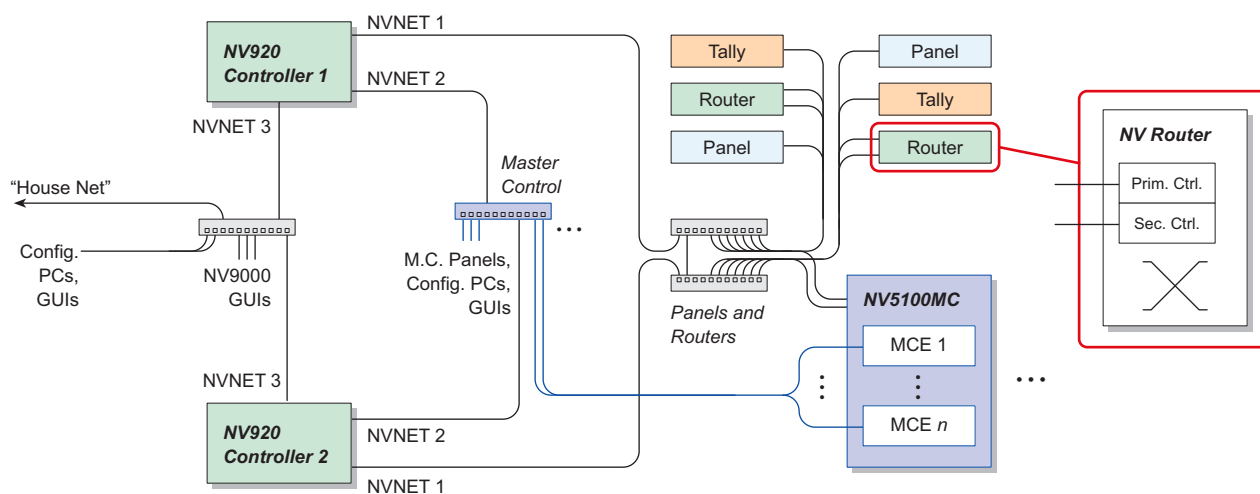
NV920
Controller 1

NVNET 1

NVNET 2

NVNET 3

"House Net"

Config. PCs, GUIs

NV9000 GUIs

Master Control

M.C. Panels, Config. PCs, GUIs

Tally

Router

Panel

Panel

Tally

Router

NV Router

Prim. Ctrl.

Sec. Ctrl.

Panels and Routers

NV5100MC

MCE 1

MCE *n*

NVNET 3

NV920
Controller 2

NVNET 2

NVNET 1